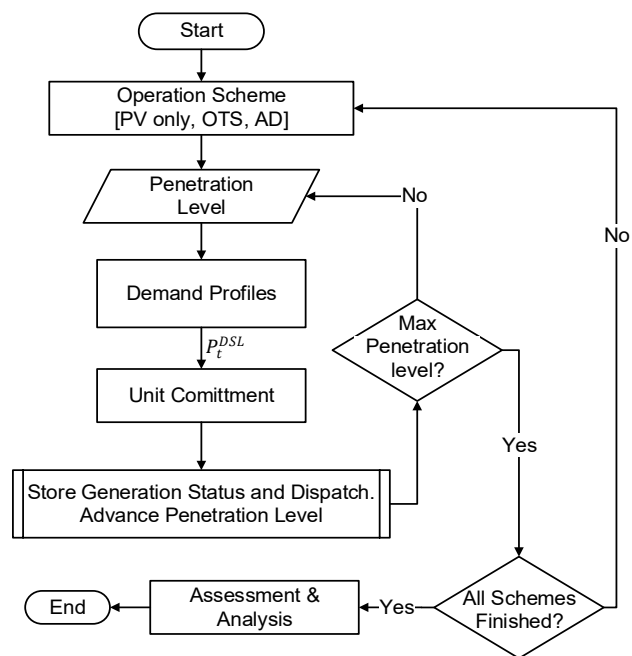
Start

Operation Scheme [PV only, OTS, AD]

Penetration Level

No

No

Demand Profiles

$P_t^{DSL}$

Max Penetration level?

Unit Comittment

Yes

Store Generation Status and Dispatch. Advance Penetration Level

End

Assessment & Analysis

Yes

All Schemes Finished?